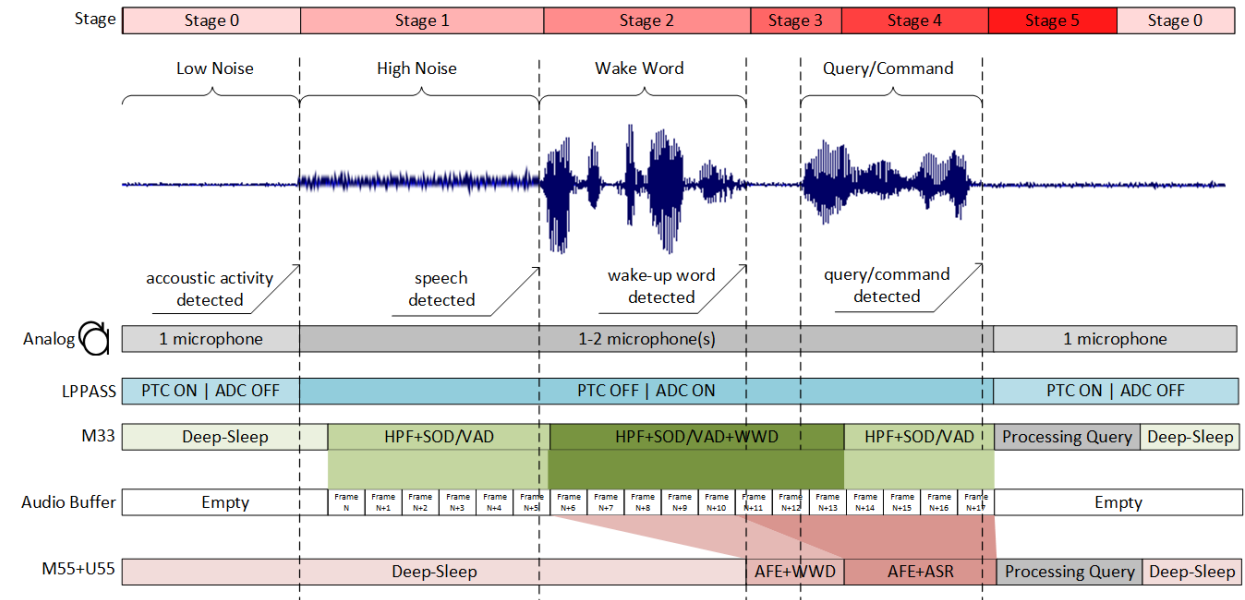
Stage

| Stage 0 | Stage 1 | Stage 2 | Stage 3 | Stage 4 | Stage 5 | Stage 0 |
|---|---|---|---|---|---|---|

Low Noise

High Noise

Wake Word

Query/Command

accoustic activity detected

speech detected

wake-up word detected

query/command detected

Analog

1 microphone

1-2 microphone(s)

1 microphone

LPPASS

PTC ON | ADC OFF

PTC OFF | ADC ON

PTC ON | ADC OFF

M33

Deep-Sleep

HPF+SOD/VAD

HPF+SOD/VAD+WWD

HPF+SOD/VAD

Processing Query

Deep-Sleep

Audio Buffer

Empty

Frame N

Frame N+1

Frame N+2

Frame N+3

Frame N+4

Frame N+5

Frame N+6

Frame N+7

Frame N+8

Frame N+9

Frame N+10

Frame N+11

Frame N+12

Frame N+13

Frame N+14

Frame N+15

Frame N+16

Frame N+17

Empty

M55+U55

Deep-Sleep

AFE+WWD

AFE+ASR

Processing Query

Deep-Sleep